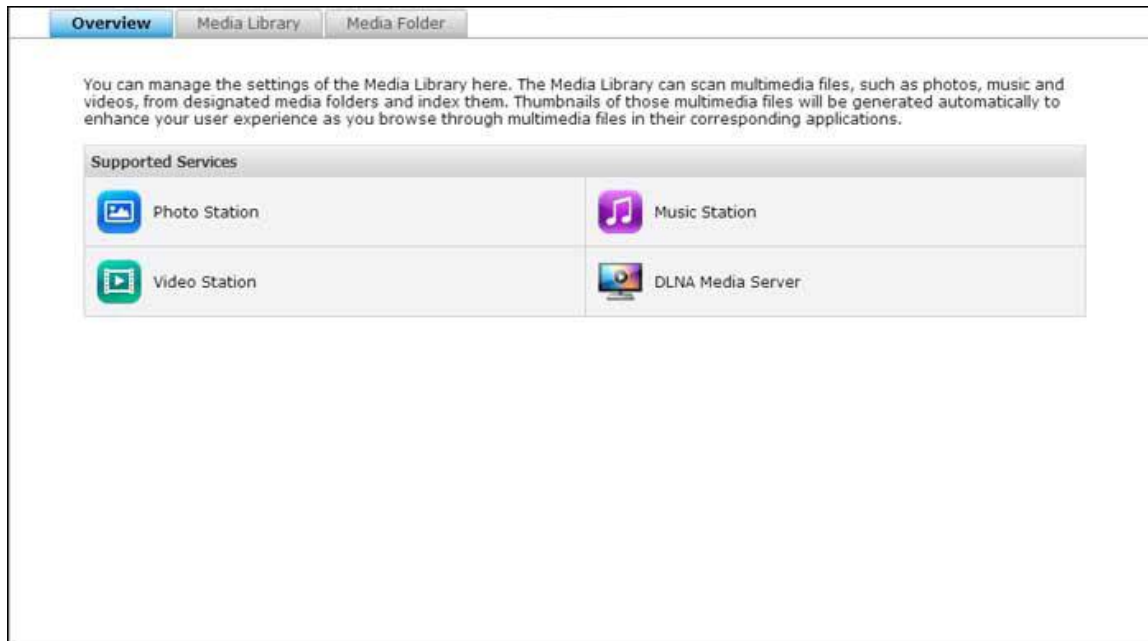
Overview Media Library Media Folder

You can manage the settings of the Media Library here. The Media Library can scan multimedia files, such as photos, music and videos, from designated media folders and index them. Thumbnails of those multimedia files will be generated automatically to enhance your user experience as you browse through multimedia files in their corresponding applications.

Supported Services

| | |
|---|---|
| Photo Station | Music Station |
| Video Station | DLNA Media Server |